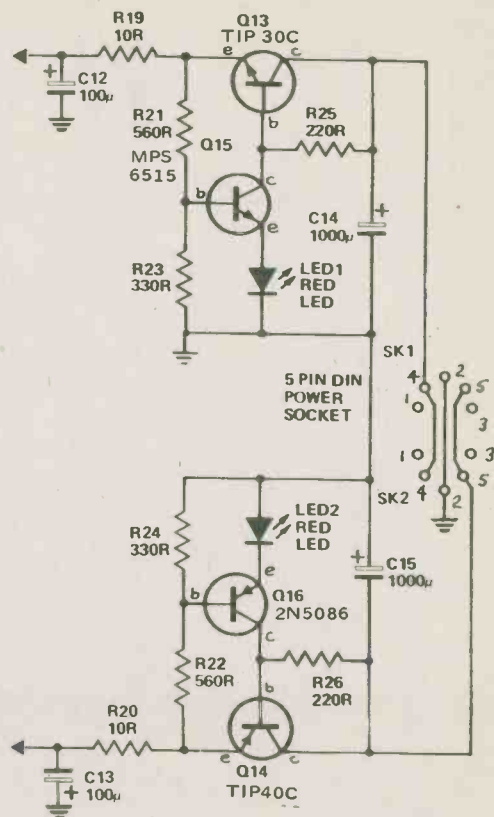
R19
10R
Q13
TIP 30C
e
c
C12
100μ
R21
560R
MPS
6515
Q15
b
R25
220R
b
c
e
C14
1000μ
R23
330R
LED1
RED
LED
SK1
5 PIN DIN
POWER
SOCKET
4
2
5
1
3
1
3
4
2
5
SK2
R24
330R
LED2
RED
LED
e
b
Q16
2N5086
C15
1000μ
c
R22
560R
R26
220R
b
R20
10R
e
c
C13
100μ
Q14
TIP40C